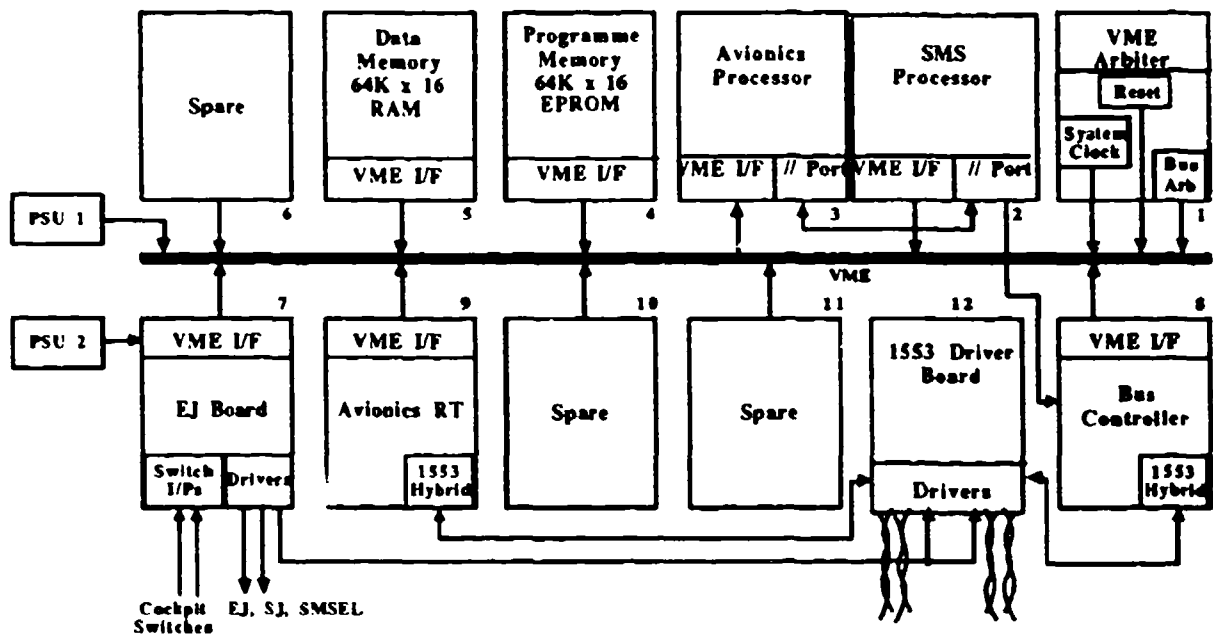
Spare
6

Data Memory 64K x 16 RAM
VME I/F
5

Programme Memory 64K x 16 EPROM
VME I/F
4

Avionics Processor
VME I/F
// Port
3

SMS Processor
VME I/F
// Port
2

VME Arbiter
Reset
System Clock
Bus Arb
1

PSU 1

VME

PSU 2

7
VME I/F
EJ Board
Switch I/Ps
Drivers

9
VME I/F
Avionics RT
1553 Hybrid

10
Spare

11
Spare

12
1553 Driver Board
Drivers

8
VME I/F
Bus Controller
1553 Hybrid

Cockpit Switches
EJ, SJ, SMSEL